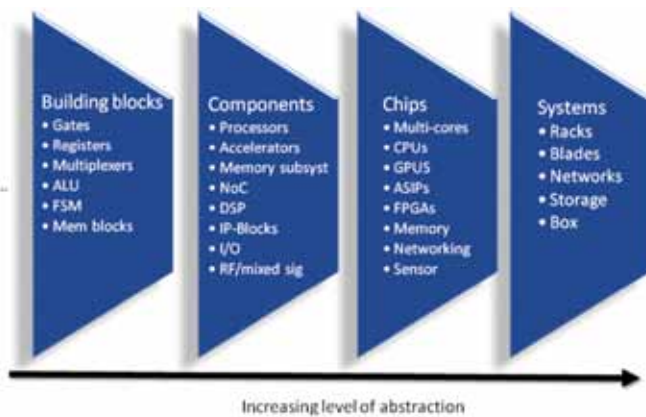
Building blocks
• Gates
• Registers
• Multiplexers
• ALU
• FSM
• Mem blocks

Components
• Processors
• Accelerators
• Memory subsyst
• NoC
• DSP
• IP-Blocks
• I/O
• RF/mixed sig

Chips
• Multi-cores
• CPUs
• GPUS
• ASIPs
• FPGAs
• Memory
• Networking
• Sensor

Systems
• Racks
• Blades
• Networks
• Storage
• Box

Increasing level of abstraction